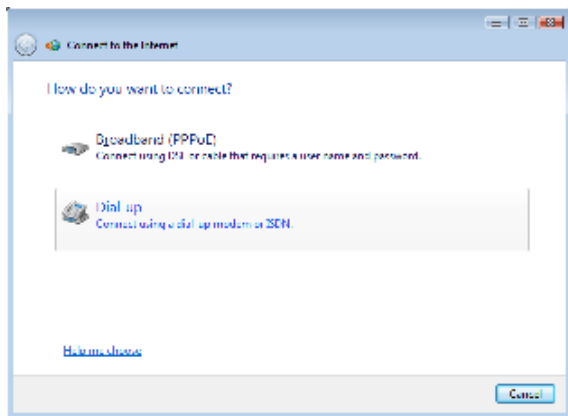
Connect to the Internet

How do you want to connect?

Broadband (PPPoE)
Connect using DSL or cable that requires a user name and password.

Dial-up
Connect using a dial-up modem or ISDN.

Help me choose

Cancel